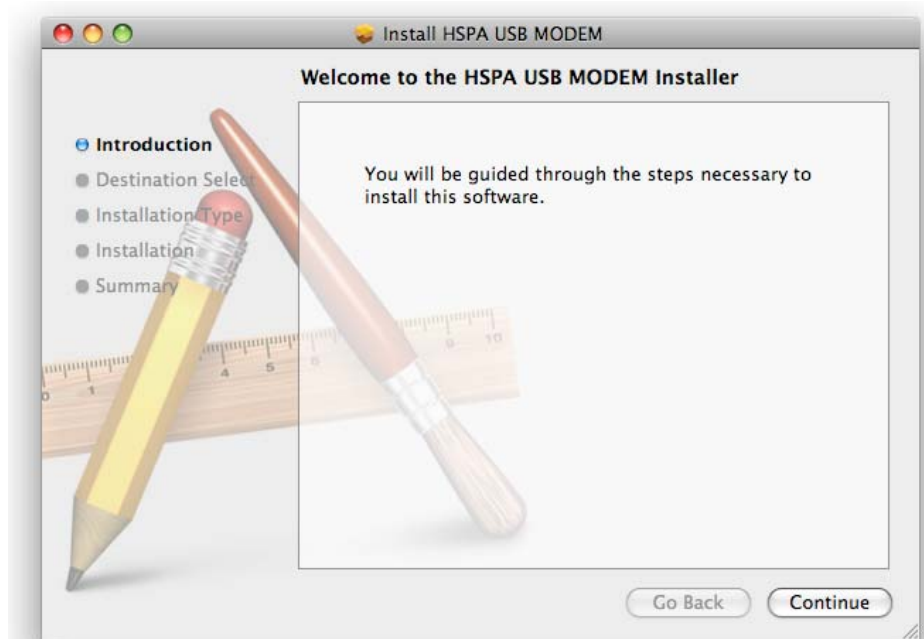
Install HSPA USB MODEM

Welcome to the HSPA USB MODEM Installer

Introduction
Destination Select
Installation Type
Installation
Summary

You will be guided through the steps necessary to install this software.

Go Back
Continue